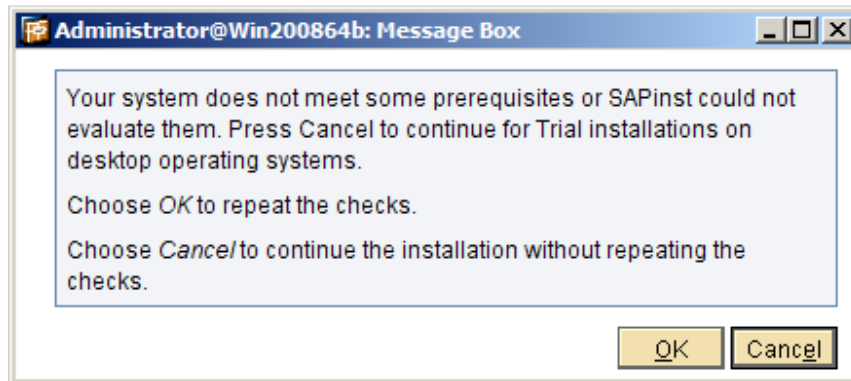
Administrator@Win200864b: Message Box

Your system does not meet some prerequisites or SAPinst could not evaluate them. Press Cancel to continue for Trial installations on desktop operating systems.

Choose OK to repeat the checks.

Choose Cancel to continue the installation without repeating the checks.

OK Cancel